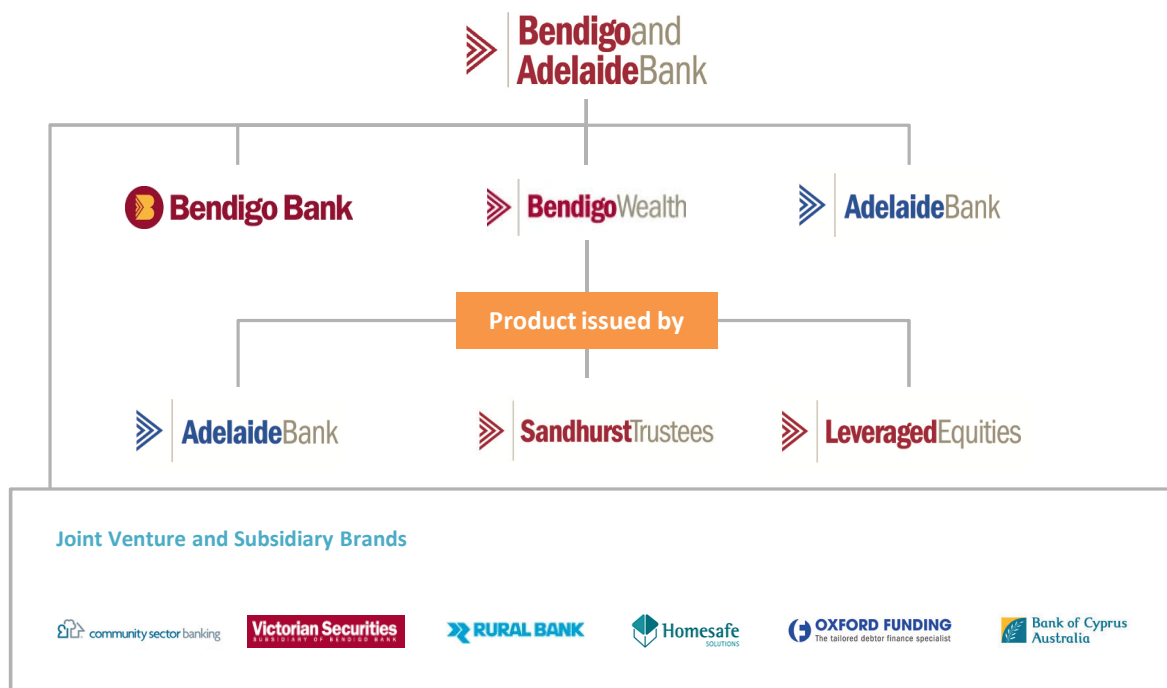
BendigoandAdelaideBank

Bendigo Bank

BendigoWealth

AdelaideBank

Product issued by

AdelaideBank

SandhurstTrustees

LeveragedEquities

Joint Venture and Subsidiary Brands

community sector banking

Victorian Securities
SUBSIDIARY OF BENDIGO BANK

RURAL BANK

Homesafe
SOLUTIONS

OXFORD FUNDING
The tailored debtor finance specialist

Bank of Cyprus
Australia